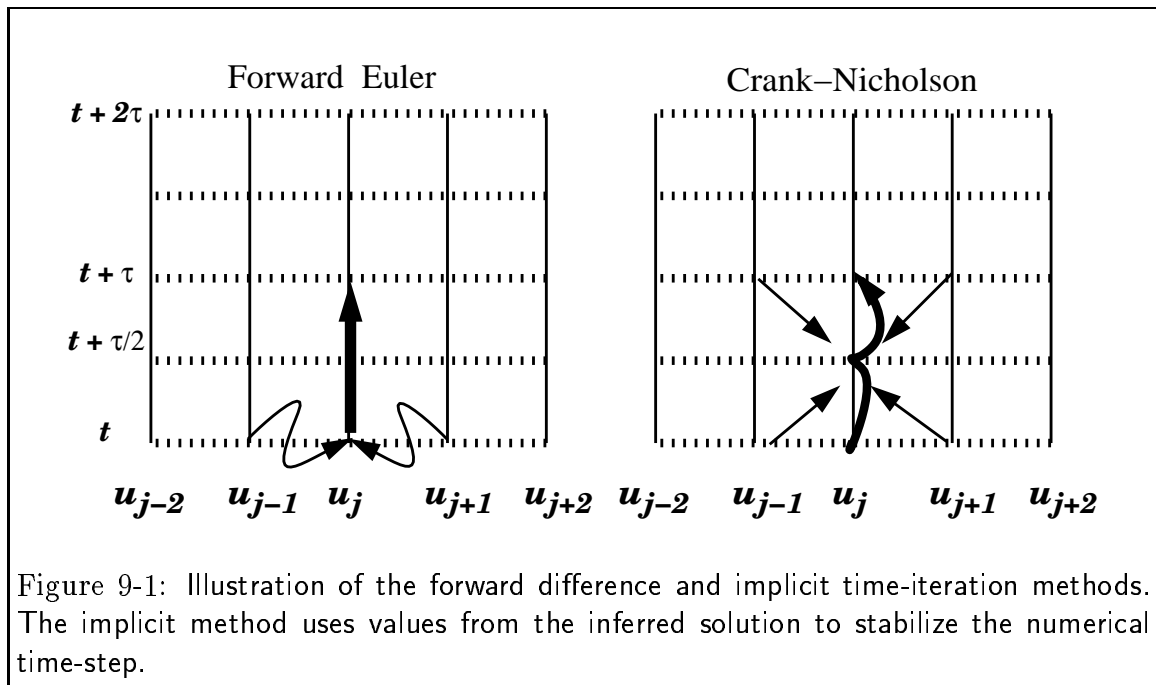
Forward Euler

Crank–Nicholson

$t + 2\tau$

$t + \tau$

$t + \tau/2$

$t$

$u_{j-2}$ $u_{j-1}$ $u_j$ $u_{j+1}$ $u_{j+2}$ $u_{j-2}$ $u_{j-1}$ $u_j$ $u_{j+1}$ $u_{j+2}$

Figure 9-1: Illustration of the forward difference and implicit time-iteration methods. The implicit method uses values from the inferred solution to stabilize the numerical time-step.